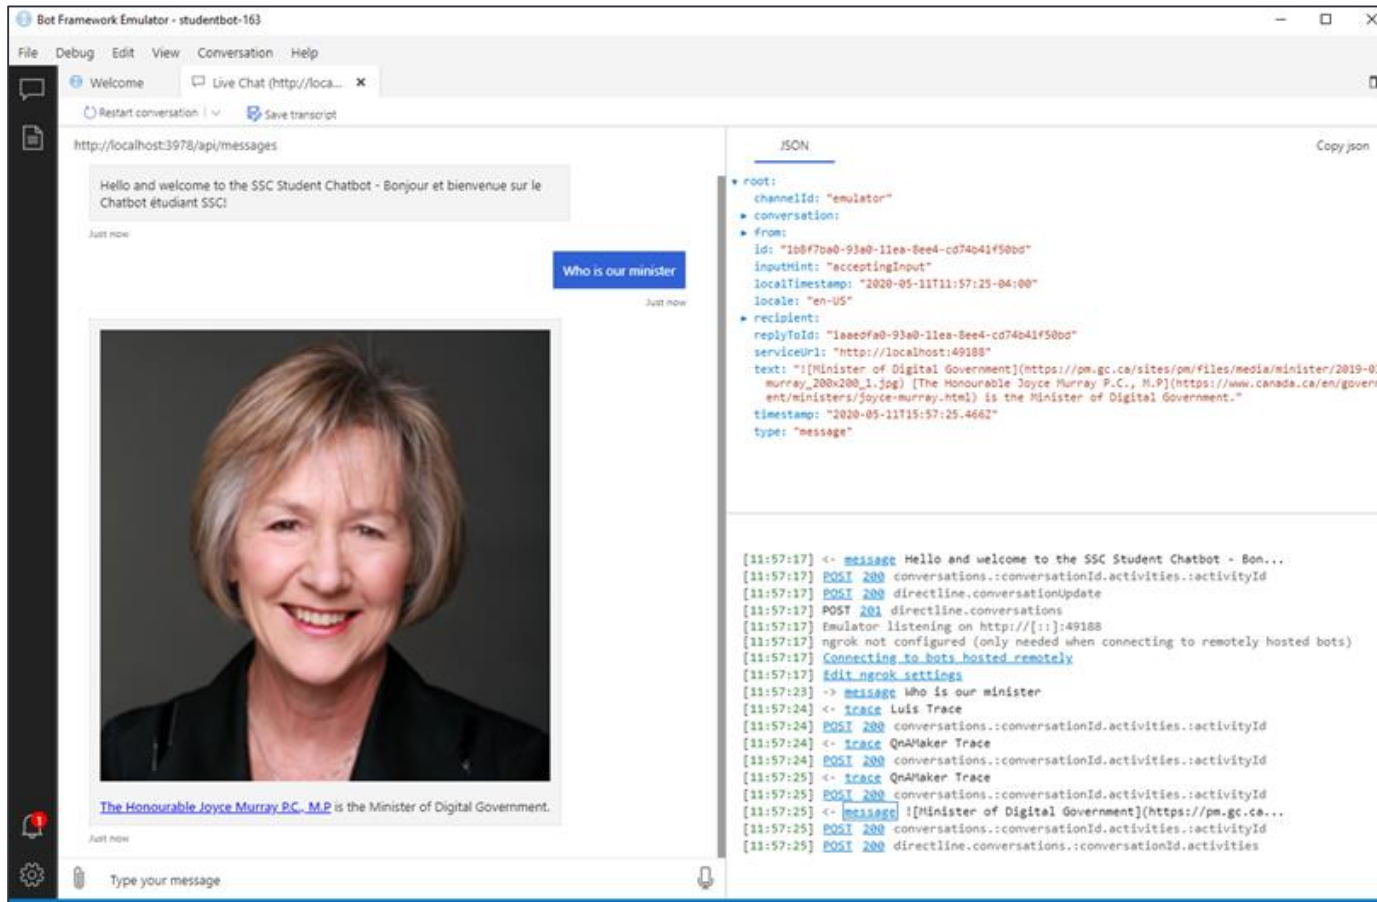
Bot Framework Emulator - studentbot-163

File Debug Edit View Conversation Help

Welcome Live Chat (http://loca... ×

Restart conversation | Save transcript

http://localhost:3978/api/messages

Hello and welcome to the SSC Student Chatbot - Bonjour et bienvenue sur le Chatbot étudiant SSC!

Just now

Who is our minister

Just now

The Honourable Joyce Murray P.C., M.P is the Minister of Digital Government.

Just now

Type your message

JSON

Copy json

▾ root:
channelId: "emulator"
▸ conversation:
▸ from:
id: "1b8f7ba0-93a0-11ea-8ee4-cd74b41f50bd"
inputHint: "acceptingInput"
localTimestamp: "2020-05-11T11:57:25-04:00"
locale: "en-US"
▸ recipient:
replyToId: "1aaedfa0-93a0-11ea-8ee4-cd74b41f50bd"
serviceUrl: "http://localhost:49188"
text: "![Minister of Digital Government](https://pm.gc.ca/sites/pm/files/media/minister/2019-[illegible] murray_200x200_1.jpg) [The Honourable Joyce Murray P.C., M.P](https://www.canada.ca/en/gover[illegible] ent/ministers/joyce-murray.html) is the Minister of Digital Government."
timestamp: "2020-05-11T15:57:25.466Z"
type: "message"

[11:57:17] <- message Hello and welcome to the SSC Student Chatbot - Bon...
[11:57:17] POST 200 conversations.:conversationId.activities.:activityId
[11:57:17] POST 200 directline.conversationUpdate
[11:57:17] POST 201 directline.conversations
[11:57:17] Emulator listening on http://[::]:49188
[11:57:17] ngrok not configured (only needed when connecting to remotely hosted bots)
[11:57:17] Connecting to bots hosted remotely
[11:57:17] Edit ngrok settings
[11:57:23] -> message Who is our minister
[11:57:24] <- trace Luis Trace
[11:57:24] POST 200 conversations.:conversationId.activities.:activityId
[11:57:24] <- trace QnAMaker Trace
[11:57:24] POST 200 conversations.:conversationId.activities.:activityId
[11:57:25] <- trace QnAMaker Trace
[11:57:25] POST 200 conversations.:conversationId.activities.:activityId
[11:57:25] <- message ![Minister of Digital Government](https://pm.gc.ca...
[11:57:25] POST 200 conversations.:conversationId.activities.:activityId
[11:57:25] POST 200 directline.conversations.:conversationId.activities